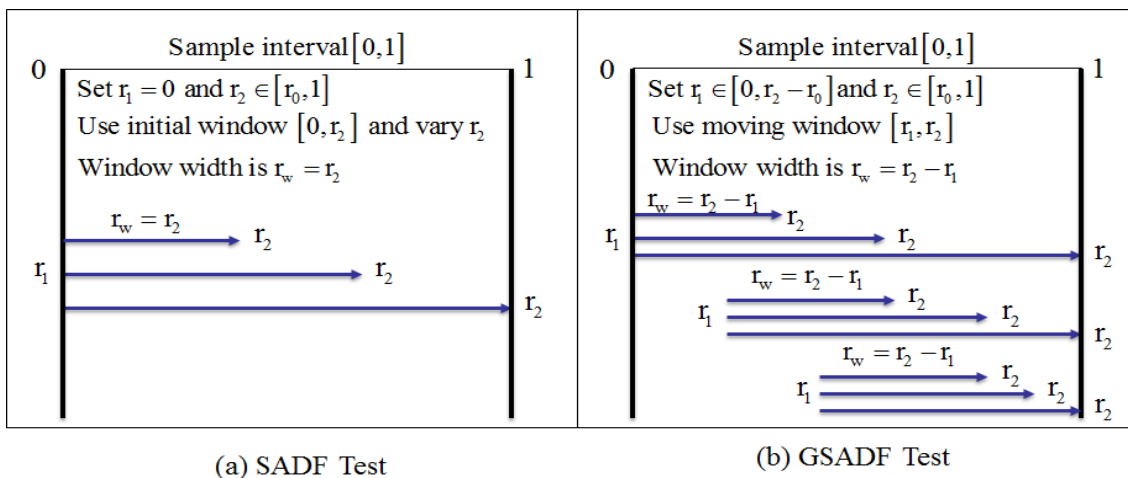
Sample interval $[0,1]$

0

1

Set $r_1 = 0$ and $r_2 \in [r_0, 1]$

Use initial window $[0, r_2]$ and vary $r_2$

Window width is $r_w = r_2$

$r_w = r_2$

$r_2$

$r_1$

$r_2$

$r_2$

(a) SADF Test

Sample interval $[0,1]$

0

1

Set $r_1 \in [0, r_2 - r_0]$ and $r_2 \in [r_0, 1]$

Use moving window $[r_1, r_2]$

Window width is $r_w = r_2 - r_1$

$r_w = r_2 - r_1$

$r_2$

$r_1$

$r_2$

$r_2$

$r_w = r_2 - r_1$

$r_2$

$r_1$

$r_2$

$r_2$

$r_w = r_2 - r_1$

$r_2$

$r_1$

$r_2$

$r_2$

(b) GSADF Test